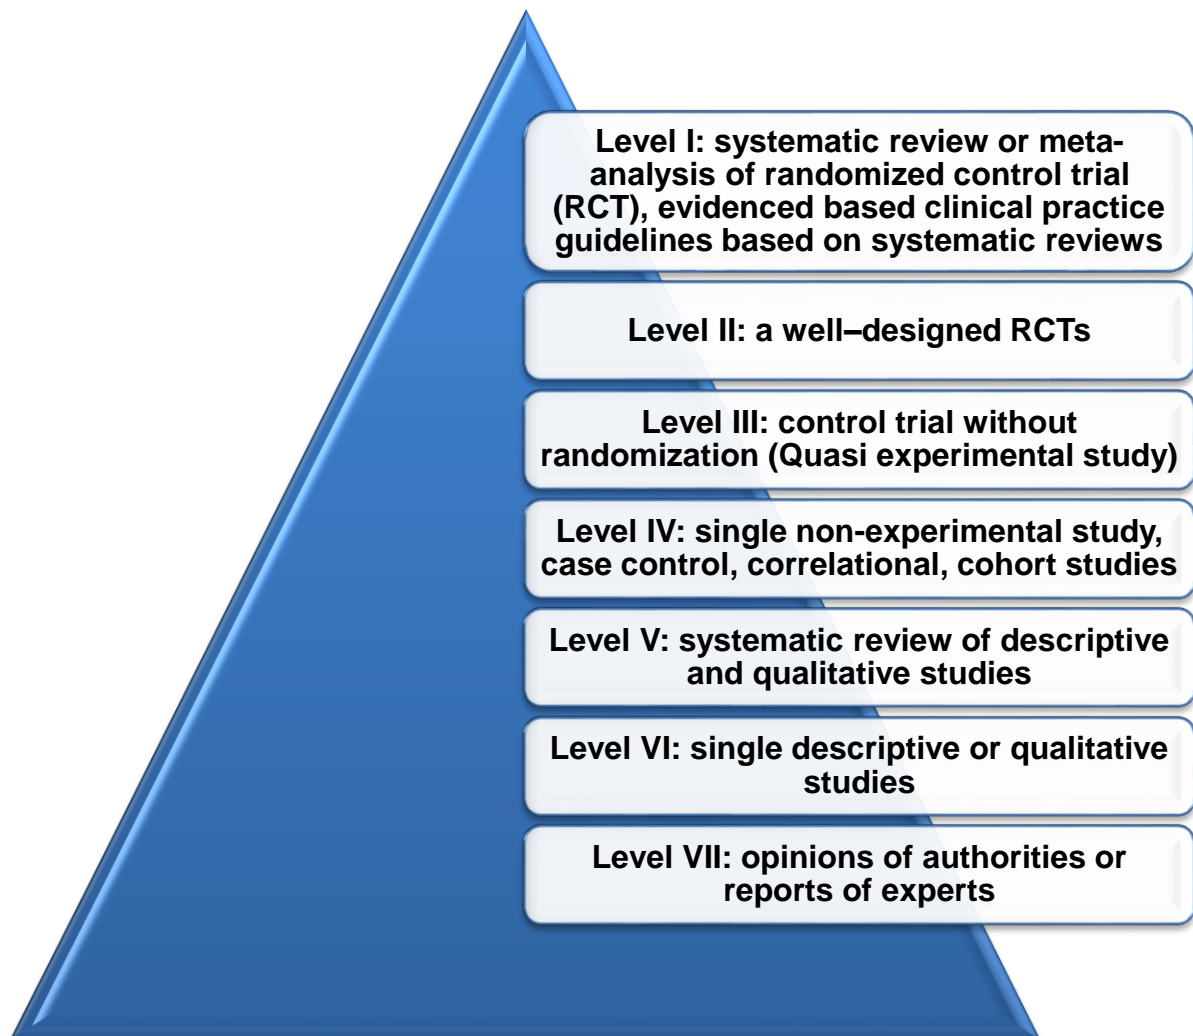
Level I: systematic review or meta-analysis of randomized control trial (RCT), evidenced based clinical practice guidelines based on systematic reviews

Level II: a well–designed RCTs

Level III: control trial without randomization (Quasi experimental study)

Level IV: single non-experimental study, case control, correlational, cohort studies

Level V: systematic review of descriptive and qualitative studies

Level VI: single descriptive or qualitative studies

Level VII: opinions of authorities or reports of experts